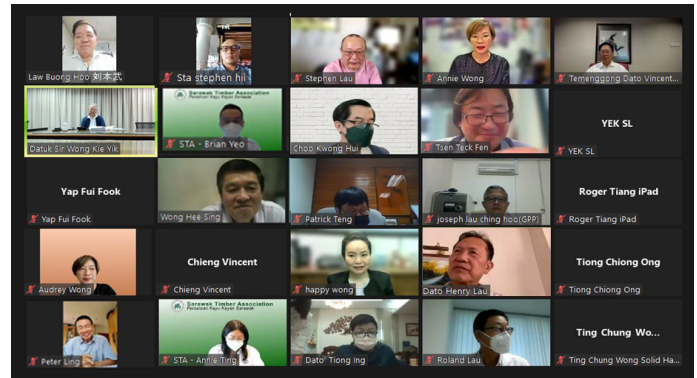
Law Buong Hoo 刘本武
Sta stephen hi
Stephen Lau
Annie Wong
Temenggong Dato Vincent...
Datuk Sir Wong Kie Yik
Sarawak Timber Association
Persatuan Kayu Kayan Sarawak
STA - Brian Yeo
Choo Kwong Hui
Tsen Teck Fen
YEK SL
YEK SL
Yap Fui Fook
Yap Fui Fook
Wong Hee Sing
Patrick Teng
joseph lau ching hoo(GPP)
Roger Tiang iPad
Roger Tiang iPad
Audrey Wong
Chieng Vincent
Chieng Vincent
happy wong
Dato Henry Lau
Tiong Chiong Ong
Tiong Chiong Ong
Peter Ling
Sarawak Timber Association
Persatuan Kayu Kayan Sarawak
STA - Annie Ting
Dato' Tiong Ing
Roland Lau
Ting Chung Wo...
Ting Chung Wong Solid Ha...